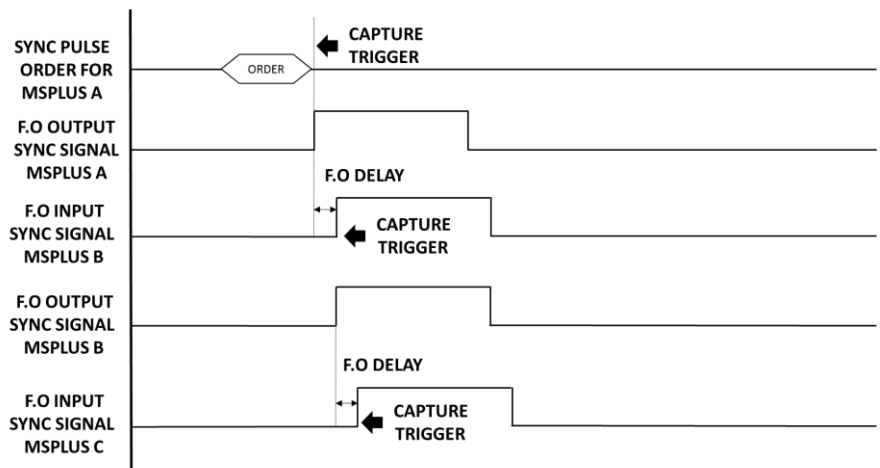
SYNC PULSE ORDER FOR MSPLUS A

ORDER

CAPTURE TRIGGER

F.O OUTPUT SYNC SIGNAL MSPLUS A

F.O DELAY

F.O INPUT SYNC SIGNAL MSPLUS B

CAPTURE TRIGGER

F.O OUTPUT SYNC SIGNAL MSPLUS B

F.O DELAY

F.O INPUT SYNC SIGNAL MSPLUS C

CAPTURE TRIGGER